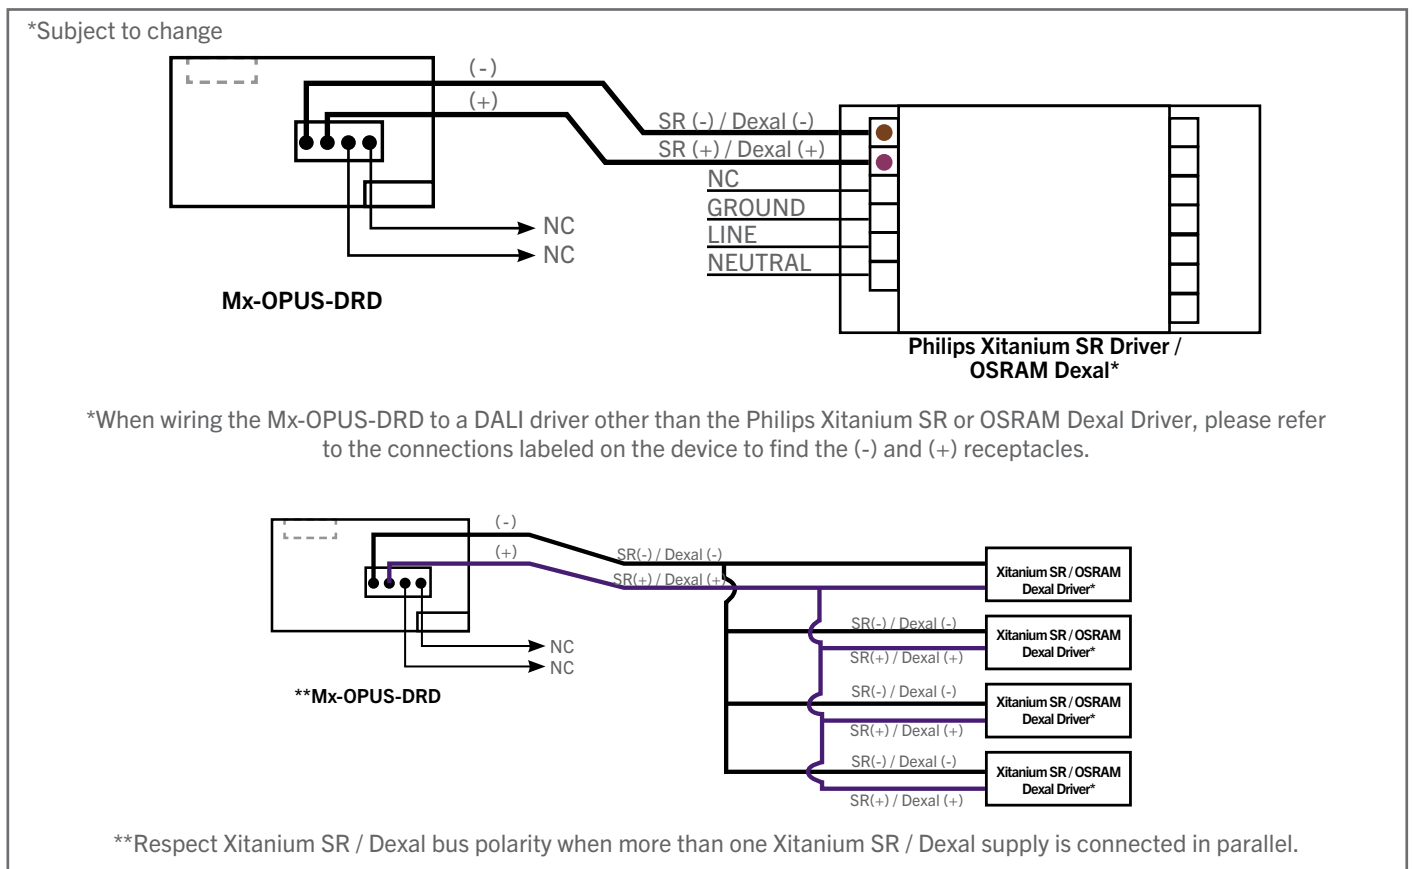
*Subject to change

(-)

(+)

SR (-) / Dexal (-)

SR (+) / Dexal (+)

NC

GROUND

LINE

NEUTRAL

NC

NC

Mx-OPUS-DRD

Philips Xitanium SR Driver / OSRAM Dexal*

*When wiring the Mx-OPUS-DRD to a DALI driver other than the Philips Xitanium SR or OSRAM Dexal Driver, please refer to the connections labeled on the device to find the (-) and (+) receptacles.

(-)

(+)

SR(-) / Dexal (-)

SR(+) / Dexal (+)

Xitanium SR / OSRAM Dexal Driver*

SR(-) / Dexal (-)

SR(+) / Dexal (+)

Xitanium SR / OSRAM Dexal Driver*

SR(-) / Dexal (-)

SR(+) / Dexal (+)

Xitanium SR / OSRAM Dexal Driver*

SR(-) / Dexal (-)

SR(+) / Dexal (+)

Xitanium SR / OSRAM Dexal Driver*

NC

NC

**Mx-OPUS-DRD

**Respect Xitanium SR / Dexal bus polarity when more than one Xitanium SR / Dexal supply is connected in parallel.